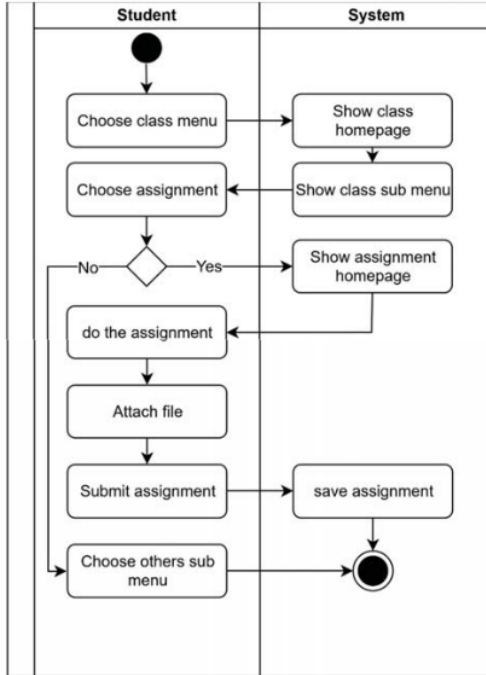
Student
System
Choose class menu
Show class homepage
Choose assignment
Show class sub menu
No
Yes
Show assignment homepage
do the assignment
Attach file
Submit assignment
save assignment
Choose others sub menu